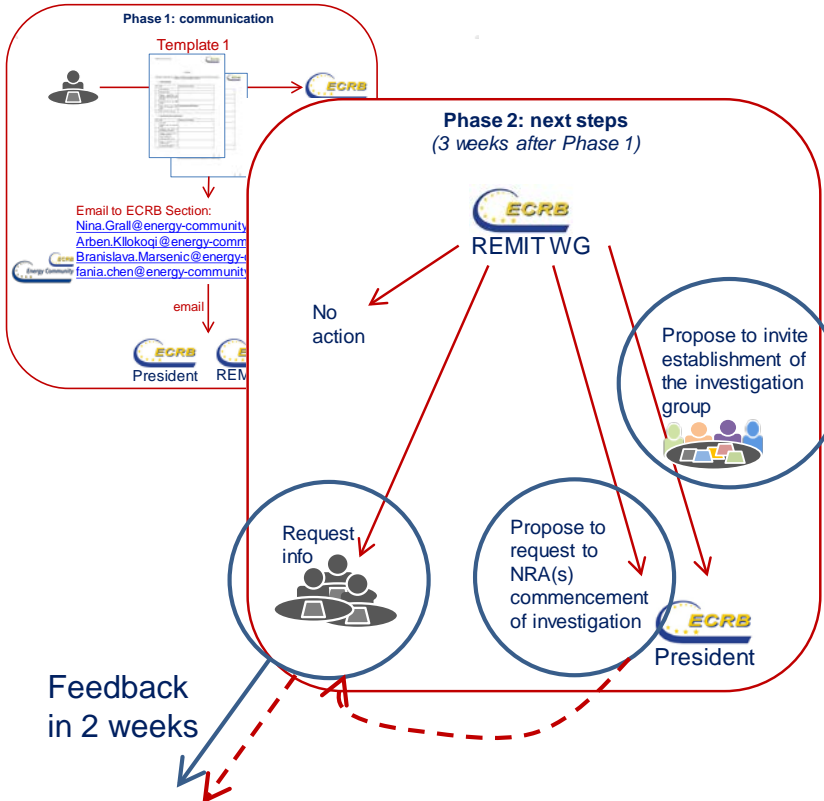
Phase 1: communication

Template 1

ECRB

Email to ECRB Section:
Nina.Grall@energy-community
Arben.Kllokoqi@energy-comm
Branislava.Marsenic@energy-
fania.chen@energy-community

Energy Community

email

ECRB
President

REM

Phase 2: next steps
(3 weeks after Phase 1)

ECRB
REMIT WG

No action

Propose to invite establishment of the investigation group

Request info

Propose to request to NRA(s) commencement of investigation

ECRB
President

Feedback in 2 weeks